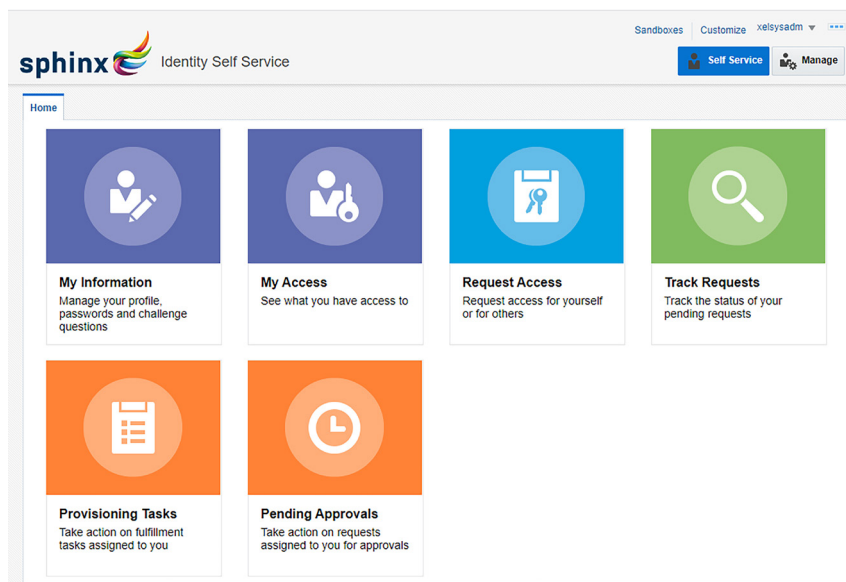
Sandboxes Customize xelsysadm ▾

sphinx Identity Self Service

Self Service Manage

Home

My Information
Manage your profile, passwords and challenge questions

My Access
See what you have access to

Request Access
Request access for yourself or for others

Track Requests
Track the status of your pending requests

Provisioning Tasks
Take action on fulfillment tasks assigned to you

Pending Approvals
Take action on requests assigned to you for approvals